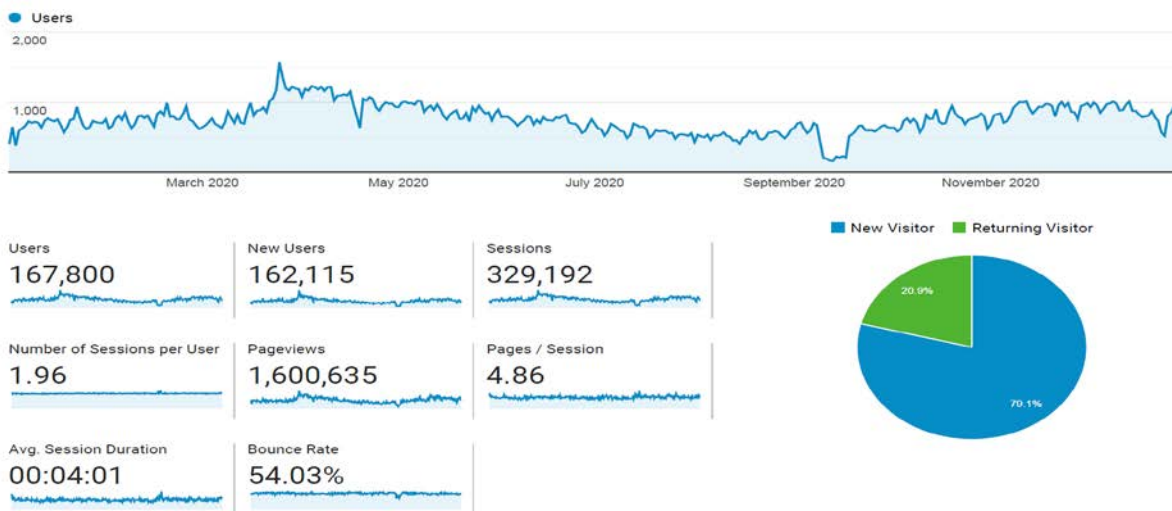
Users

2,000

1,000

March 2020
May 2020
July 2020
September 2020
November 2020

Users
167,800

New Users
162,115

Sessions
329,192

Number of Sessions per User
1.96

Pageviews
1,600,635

Pages / Session
4.86

Avg. Session Duration
00:04:01

Bounce Rate
54.03%

New Visitor
Returning Visitor

20.9%

79.1%